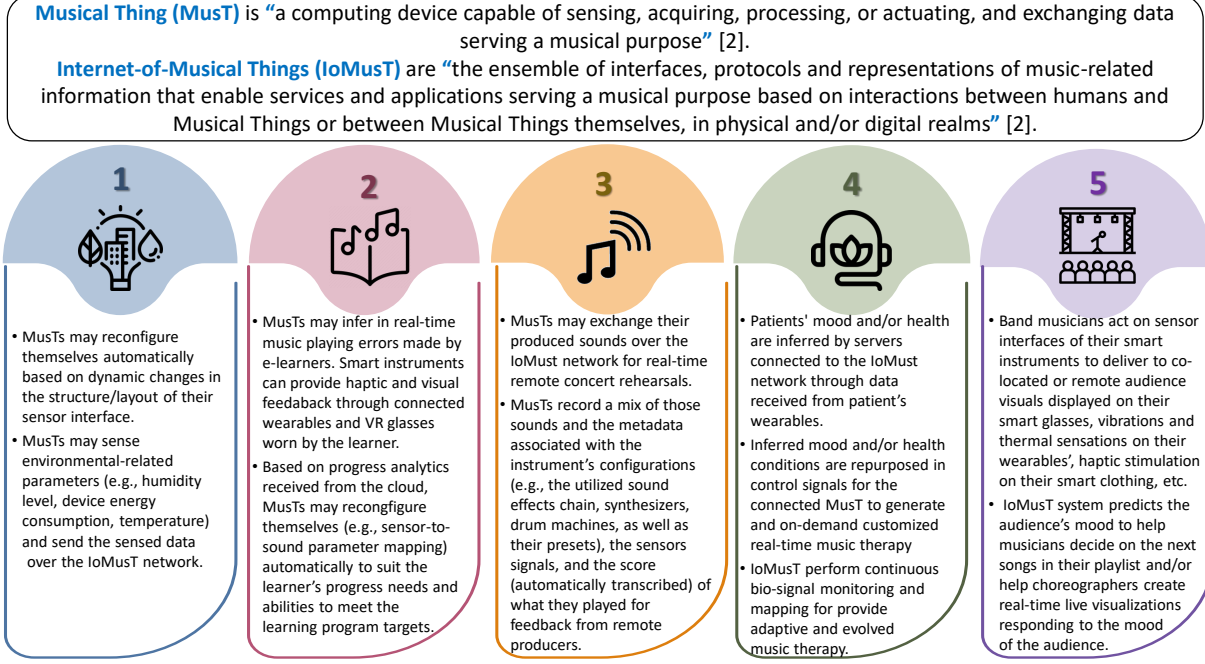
**Musical Thing (MusT)** is "a computing device capable of sensing, acquiring, processing, or actuating, and exchanging data serving a musical purpose" [2].

**Internet-of-Musical Things (IoMusT)** are "the ensemble of interfaces, protocols and representations of music-related information that enable services and applications serving a musical purpose based on interactions between humans and Musical Things or between Musical Things themselves, in physical and/or digital realms" [2].

1

• MusTs may reconfigure themselves automatically based on dynamic changes in the structure/layout of their sensor interface.
• MusTs may sense environmental-related parameters (e.g., humidity level, device energy consumption, temperature) and send the sensed data over the IoMusT network.

2

• MusTs may infer in real-time music playing errors made by e-learners. Smart instruments can provide haptic and visual feedback through connected wearables and VR glasses worn by the learner.
• Based on progress analytics received from the cloud, MusTs may reconfigure themselves (e.g., sensor-to-sound parameter mapping) automatically to suit the learner's progress needs and abilities to meet the learning program targets.

3

• MusTs may exchange their produced sounds over the IoMust network for real-time remote concert rehearsals.
• MusTs record a mix of those sounds and the metadata associated with the instrument's configurations (e.g., the utilized sound effects chain, synthesizers, drum machines, as well as their presets), the sensors signals, and the score (automatically transcribed) of what they played for feedback from remote producers.

4

• Patients' mood and/or health are inferred by servers connected to the IoMust network through data received from patient's wearables.
• Inferred mood and/or health conditions are repurposed in control signals for the connected MusT to generate and on-demand customized real-time music therapy
• IoMusT perform continuous bio-signal monitoring and mapping for provide adaptive and evolved music therapy.

5

• Band musicians act on sensor interfaces of their smart instruments to deliver to co-located or remote audience visuals displayed on their smart glasses, vibrations and thermal sensations on their wearables', haptic stimulation on their smart clothing, etc.
• IoMusT system predicts the audience's mood to help musicians decide on the next songs in their playlist and/or help choreographers create real-time live visualizations responding to the mood of the audience.